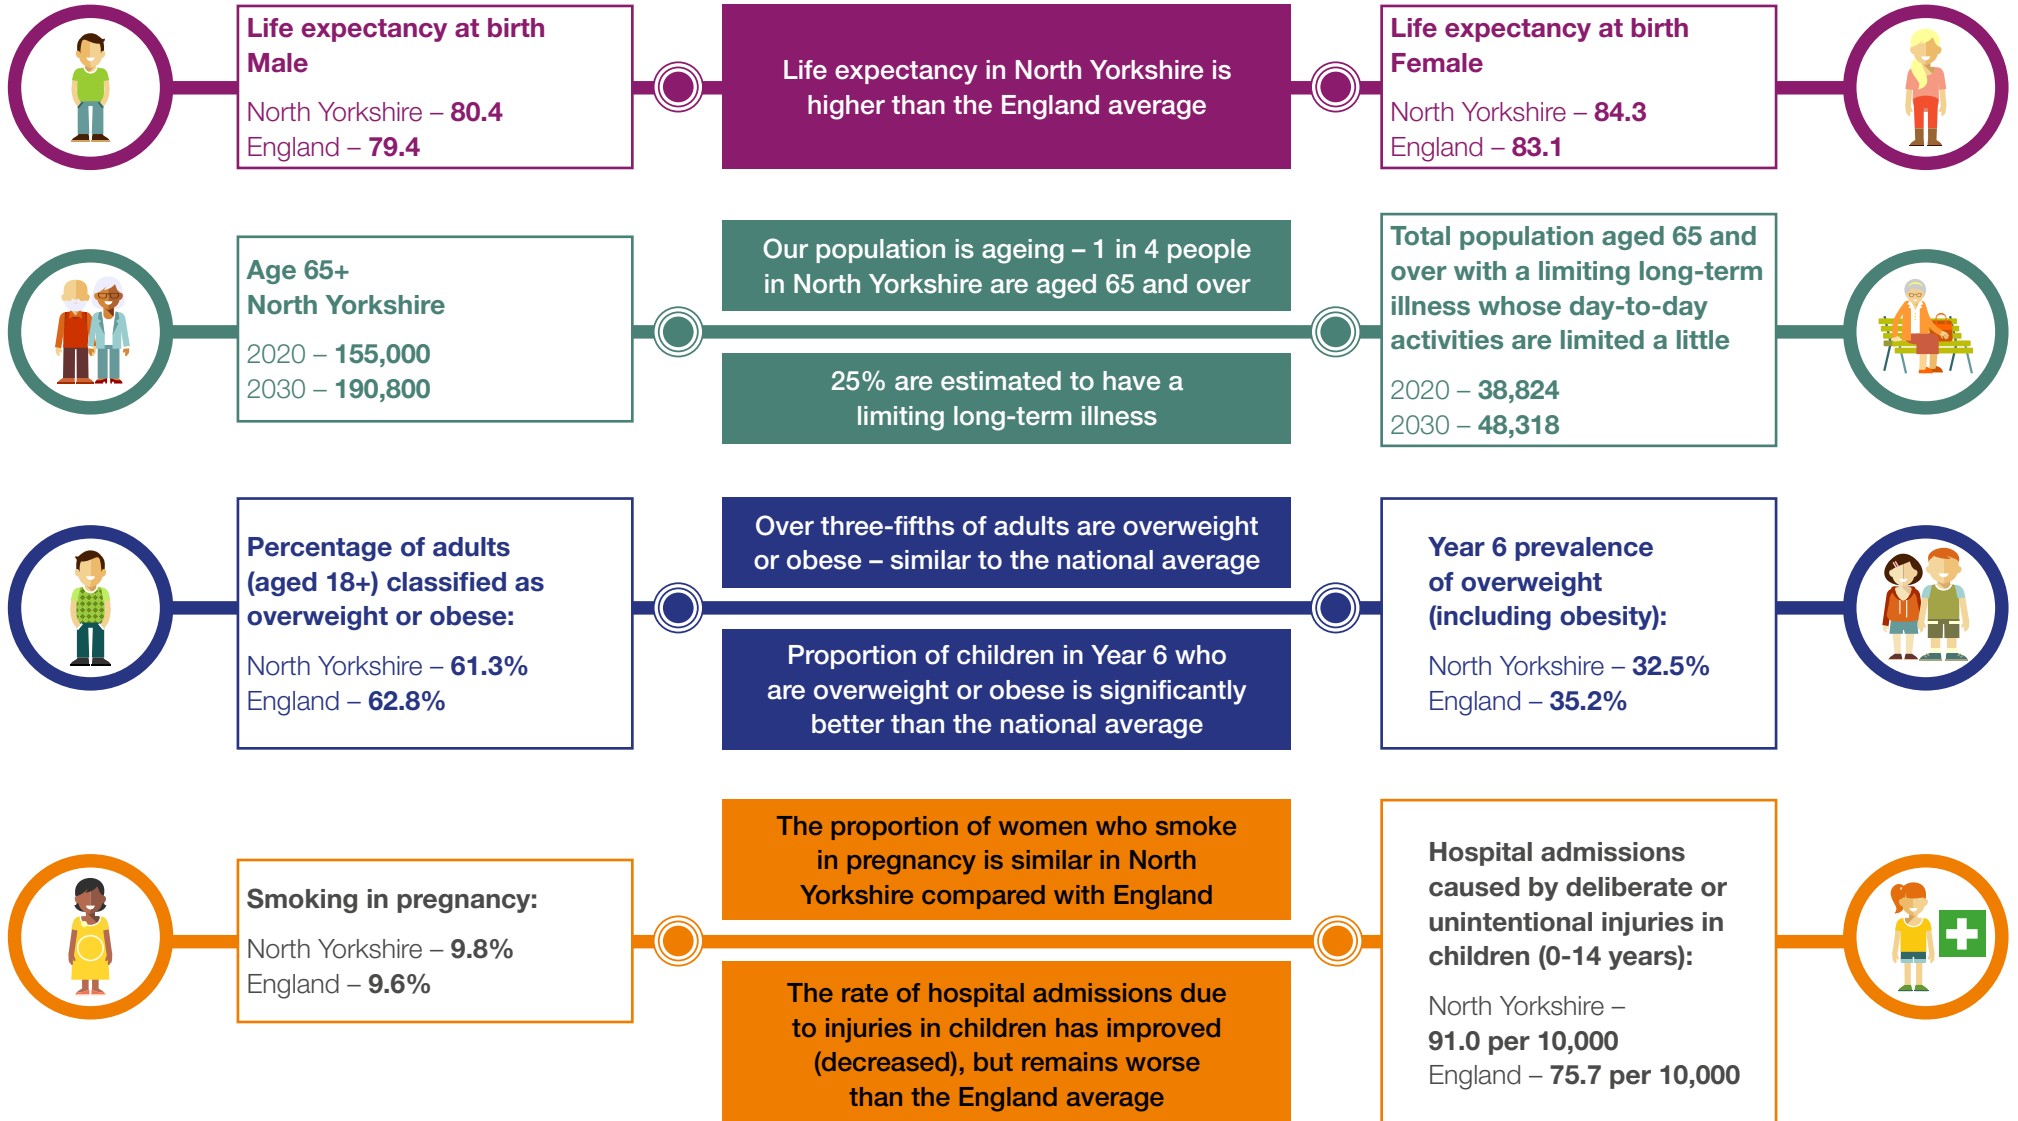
Life expectancy at birth
Male

North Yorkshire – 80.4
England – 79.4

Life expectancy in North Yorkshire is higher than the England average

Life expectancy at birth
Female

North Yorkshire – 84.3
England – 83.1

Age 65+
North Yorkshire

2020 – 155,000
2030 – 190,800

Our population is ageing – 1 in 4 people in North Yorkshire are aged 65 and over

25% are estimated to have a limiting long-term illness

Total population aged 65 and over with a limiting long-term illness whose day-to-day activities are limited a little

2020 – 38,824
2030 – 48,318

Percentage of adults (aged 18+) classified as overweight or obese:

North Yorkshire – 61.3%
England – 62.8%

Over three-fifths of adults are overweight or obese – similar to the national average

Proportion of children in Year 6 who are overweight or obese is significantly better than the national average

Year 6 prevalence of overweight (including obesity):

North Yorkshire – 32.5%
England – 35.2%

Smoking in pregnancy:

North Yorkshire – 9.8%
England – 9.6%

The proportion of women who smoke in pregnancy is similar in North Yorkshire compared with England

The rate of hospital admissions due to injuries in children has improved (decreased), but remains worse than the England average

Hospital admissions caused by deliberate or unintentional injuries in children (0-14 years):

North Yorkshire – 91.0 per 10,000
England – 75.7 per 10,000